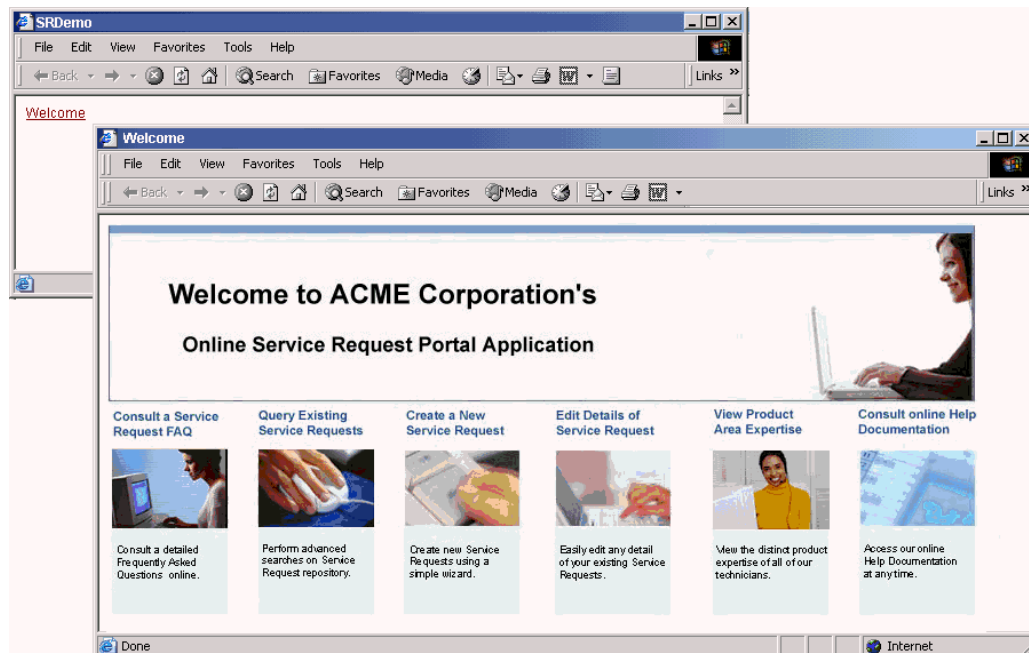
SRDemo

File Edit View Favorites Tools Help

Back Search Favorites Media Links

Welcome

Welcome

File Edit View Favorites Tools Help

Back Search Favorites Media Links

Welcome to ACME Corporation's

Online Service Request Portal Application

Consult a Service Request FAQ

Consult a detailed Frequently Asked Questions online.

Query Existing Service Requests

Perform advanced searches on Service Request repository.

Create a New Service Request

Create new Service Requests using a simple wizard.

Edit Details of Service Request

Easily edit any detail of your existing Service Requests.

View Product Area Expertise

View the distinct product expertise of all of our technicians.

Consult online Help Documentation

Access our online Help Documentation at any time.

Done

Internet